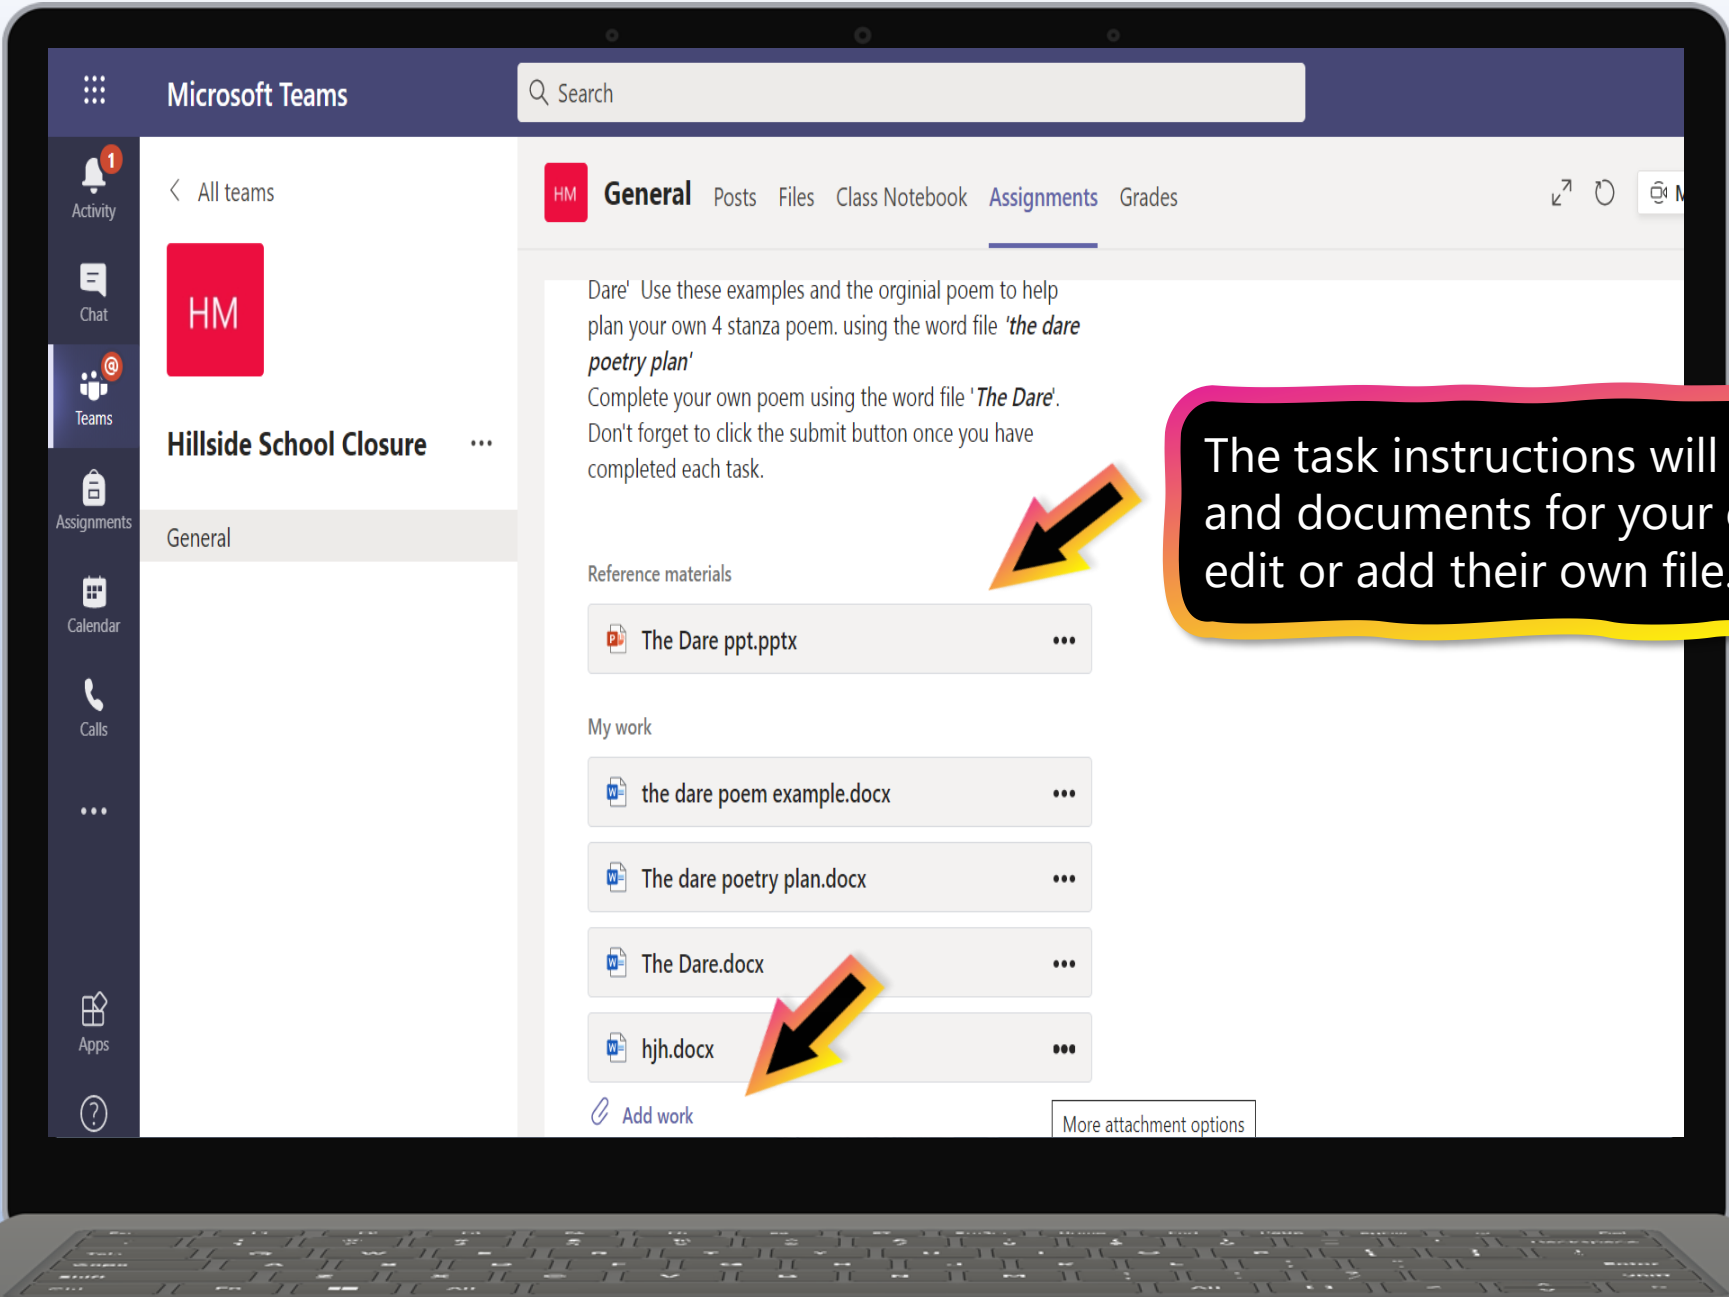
Microsoft Teams

Search

1
Activity

Chat

Teams

Assignments

Calendar

Calls

...

Apps

?

All teams

HM

Hillside School Closure ...

General

HM General Posts Files Class Notebook Assignments Grades

Dare' Use these examples and the orginial poem to help plan your own 4 stanza poem. using the word file *'the dare poetry plan'*
Complete your own poem using the word file '*The Dare*'.
Don't forget to click the submit button once you have completed each task.

Reference materials

The Dare ppt.pptx •••

My work

the dare poem example.docx •••

The dare poetry plan.docx •••

The Dare.docx •••

hjh.docx •••

Add work

More attachment options

The task instructions will
and documents for your
edit or add their own file.